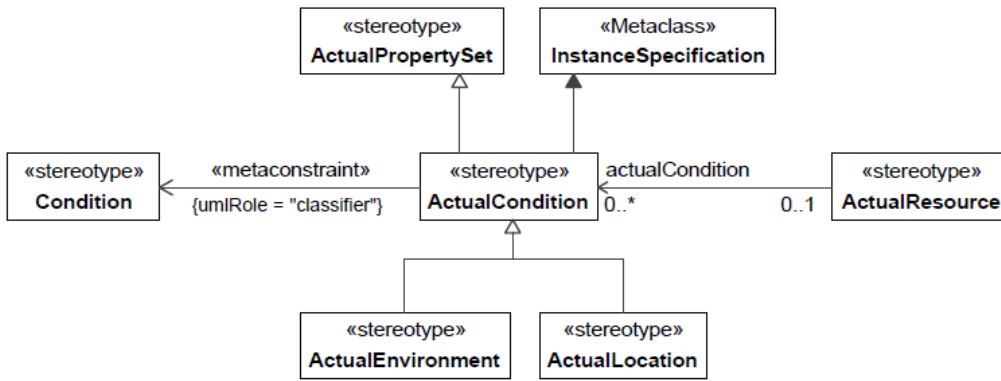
«stereotype»
ActualPropertySet

«Metaclass»
InstanceSpecification

«stereotype»
Condition

«metaconstraint»
{umlRole = "classifier"}

«stereotype»
ActualCondition

actualCondition
0..*
0..1

«stereotype»
ActualResource

«stereotype»
ActualEnvironment

«stereotype»
ActualLocation